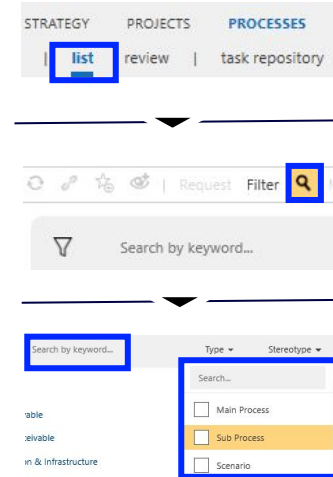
STRATEGY PROJECTS PROCESSES

| list | review | task repository

Request Filter

Search by keyword...

Search by keyword...

Type ▾ Stereotype ▾

Search...

able

eivable

on & Infrastructure

Main Process

Sub Process

Scenario